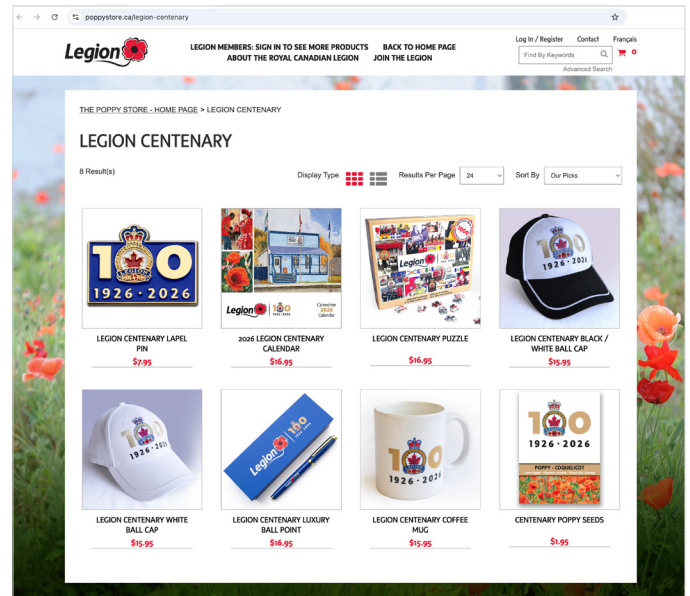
poppystore.ca/legion-centenary

Legion

LEGION MEMBERS: SIGN IN TO SEE MORE PRODUCTS
BACK TO HOME PAGE
ABOUT THE ROYAL CANADIAN LEGION
JOIN THE LEGION

Log In / Register
Contact
Français

Find By Keywords

0

Advanced Search

THE POPPY STORE - HOME PAGE > LEGION CENTENARY

LEGION CENTENARY

8 Result(s)

Display Type

Results Per Page 24

Sort By Our Picks

100
1926 · 2026

LEGION CENTENARY LAPEL PIN
$7.95

Legion 100
Calendrier 2026 Calendar

2026 LEGION CENTENARY CALENDAR
$16.95

Legion

LEGION CENTENARY PUZZLE
$16.95

1926 · 2026

LEGION CENTENARY BLACK / WHITE BALL CAP
$15.95

1926 · 2026

LEGION CENTENARY WHITE BALL CAP
$15.95

Legion 100

LEGION CENTENARY LUXURY BALL POINT
$16.95

100
1926 · 2026

LEGION CENTENARY COFFEE MUG
$15.95

100
1926 · 2026
POPPY · COQUELICOT

CENTENARY POPPY SEEDS
$1.95